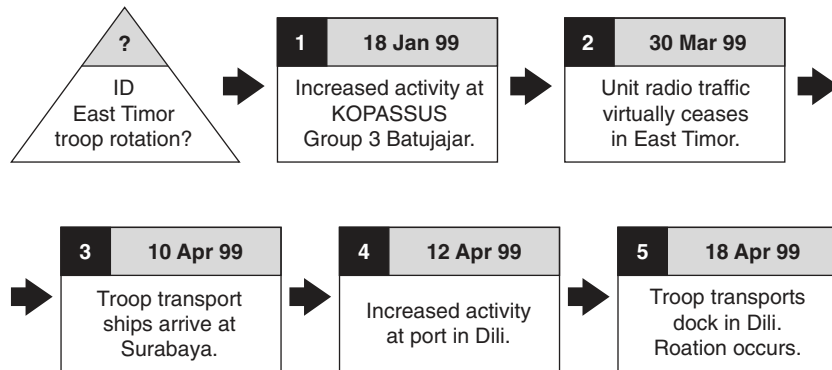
?

ID
East Timor
troop rotation?

1 18 Jan 99

Increased activity at KOPASSUS Group 3 Batujajar.

2 30 Mar 99

Unit radio traffic virtually ceases in East Timor.

3 10 Apr 99

Troop transport ships arrive at Surabaya.

4 12 Apr 99

Increased activity at port in Dili.

5 18 Apr 99

Troop transports dock in Dili. Roation occurs.